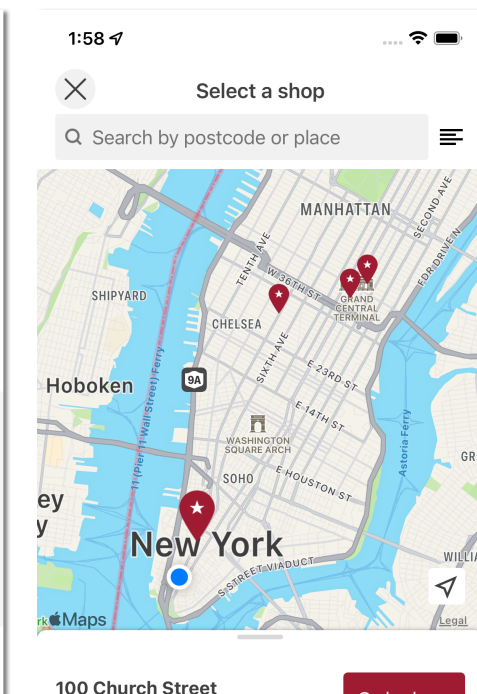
1:58

Select a shop

Search by postcode or place

MANHATTAN
SECOND AVE
TENTH AVE
W 36TH ST
FDR DRIVE
SHIPYARD
GRAND CENTRAL TERMINAL
CHELSEA
SIXTH AVE
E 23RD ST
Hoboken
9A
11 (Pier 11-Wall Street) Ferry
E 14TH ST
WASHINGTON SQUARE ARCH
Astoria Ferry
SOHO
E HOUSTON ST
GR
ey
y
New York
WILLIA
S STREET VIADUCT
Maps
Legal

100 Church Street
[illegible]